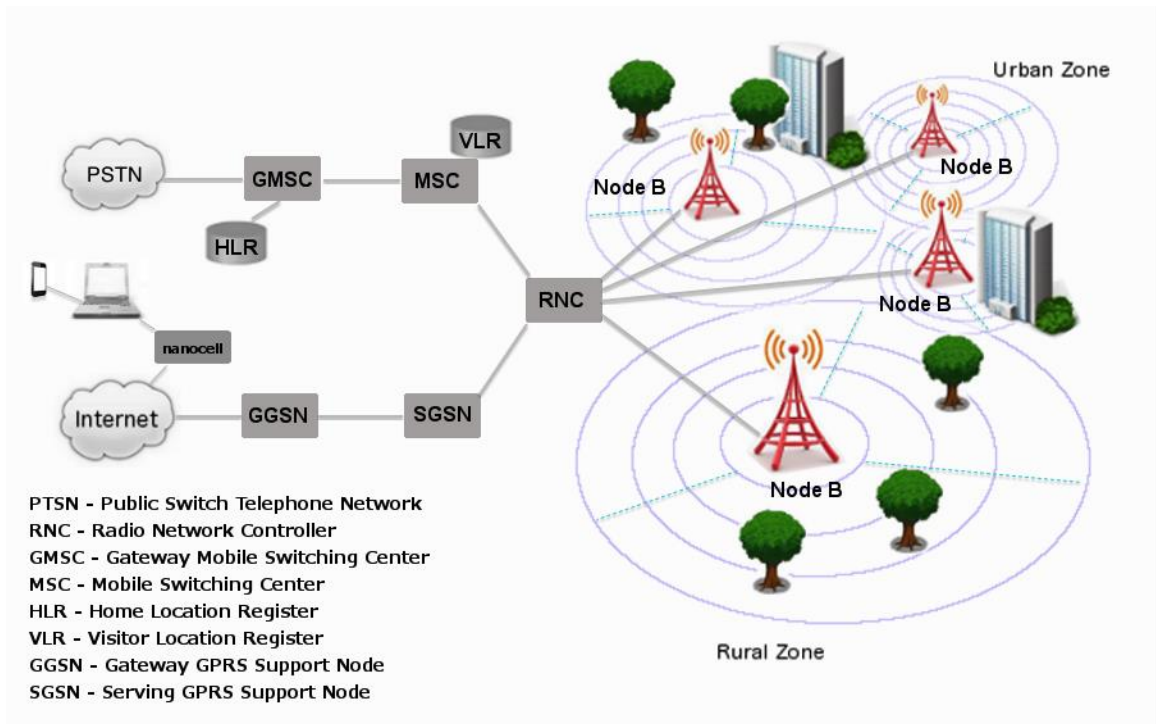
Urban Zone

VLR

PSTN

GMSC

MSC

Node B

Node B

HLR

Node B

RNC

nanocell

Internet

GGSN

SGSN

Node B

PTSN - Public Switch Telephone Network
RNC - Radio Network Controller
GMSC - Gateway Mobile Switching Center
MSC - Mobile Switching Center
HLR - Home Location Register
VLR - Visitor Location Register
GGSN - Gateway GPRS Support Node
SGSN - Serving GPRS Support Node

Rural Zone